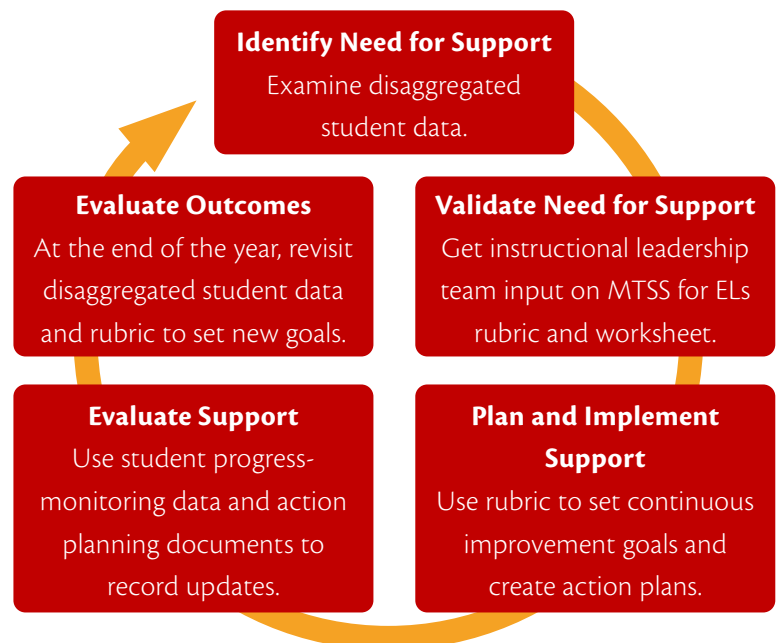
Identify Need for Support
Examine disaggregated student data.

Validate Need for Support
Get instructional leadership team input on MTSS for ELs rubric and worksheet.

Plan and Implement Support
Use rubric to set continuous improvement goals and create action plans.

Evaluate Support
Use student progress-monitoring data and action planning documents to record updates.

Evaluate Outcomes
At the end of the year, revisit disaggregated student data and rubric to set new goals.